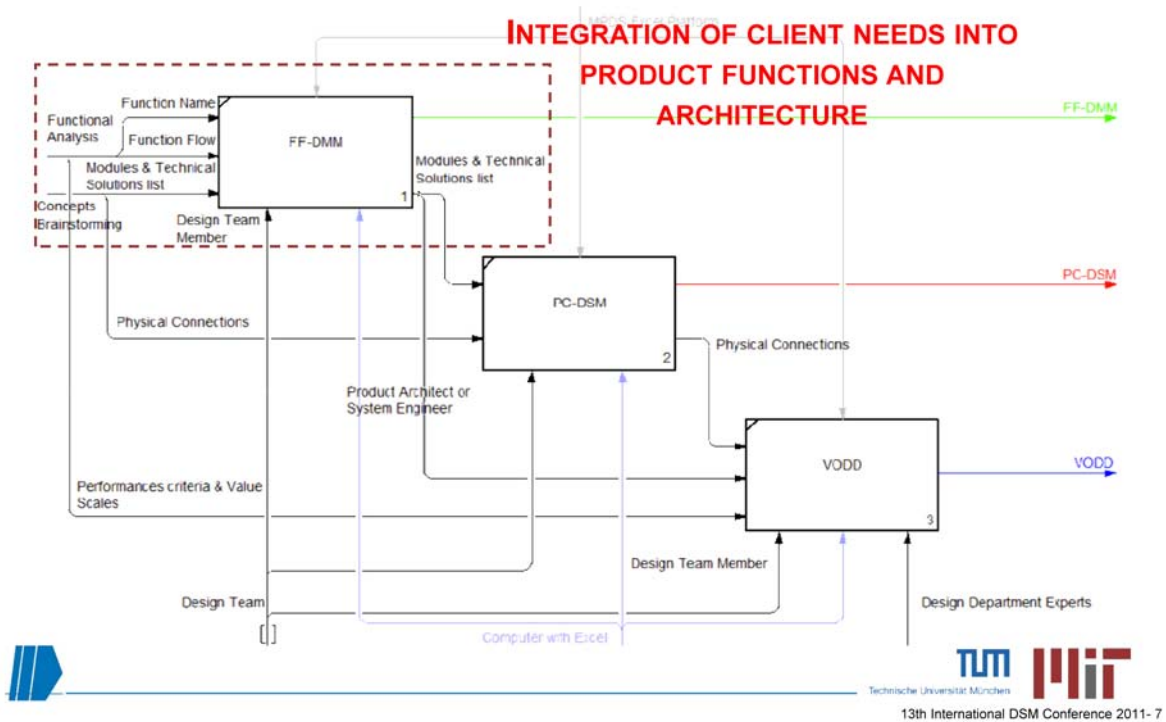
INTEGRATION OF CLIENT NEEDS INTO PRODUCT FUNCTIONS AND ARCHITECTURE

MROS Excel Platform

Function Name

Functional Analysis

Function Flow

Modules & Technical Solutions list

Concepts Brainstorming

FF-DMM

1

Design Team Member

Modules & Technical Solutions list

FF-DMM

PC-DSM

2

PC-DSM

Physical Connections

Physical Connections

Product Architect or System Engineer

VODD

3

VODD

Performances criteria & Value Scales

Design Team Member

Design Team

Design Department Experts

Computer with Excel

TUM

Technische Universität München

MIT

13th International DSM Conference 2011- 7